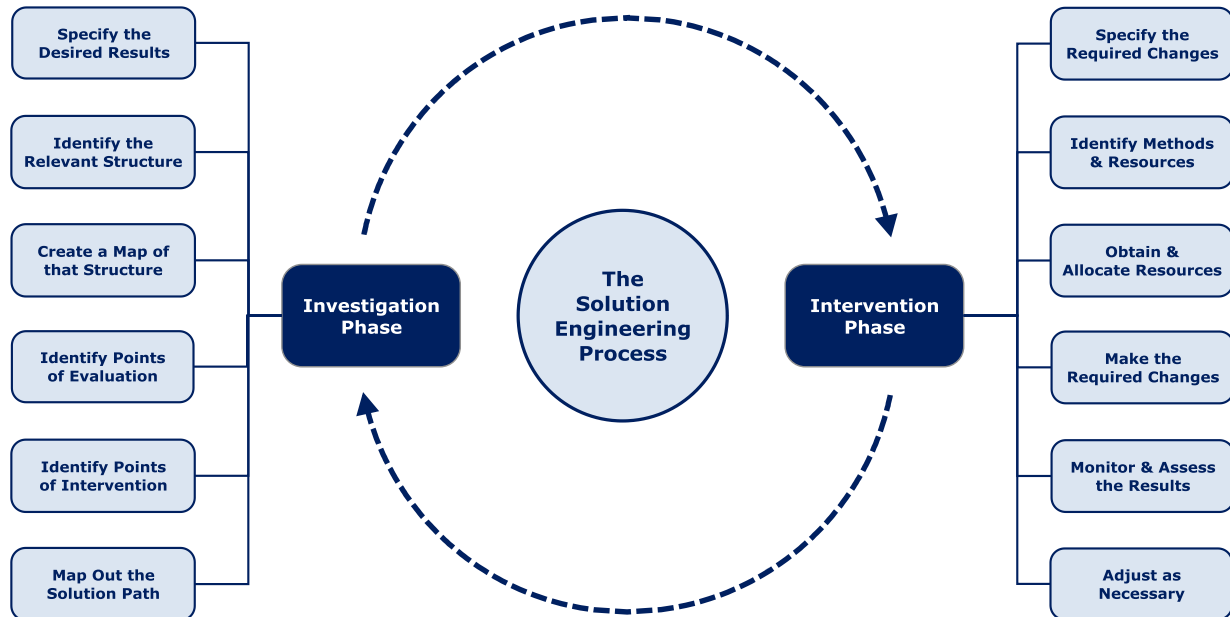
Specify the Desired Results

Identify the Relevant Structure

Create a Map of that Structure

Identify Points of Evaluation

Identify Points of Intervention

Map Out the Solution Path

Investigation Phase

The Solution Engineering Process

Intervention Phase

Specify the Required Changes

Identify Methods & Resources

Obtain & Allocate Resources

Make the Required Changes

Monitor & Assess the Results

Adjust as Necessary